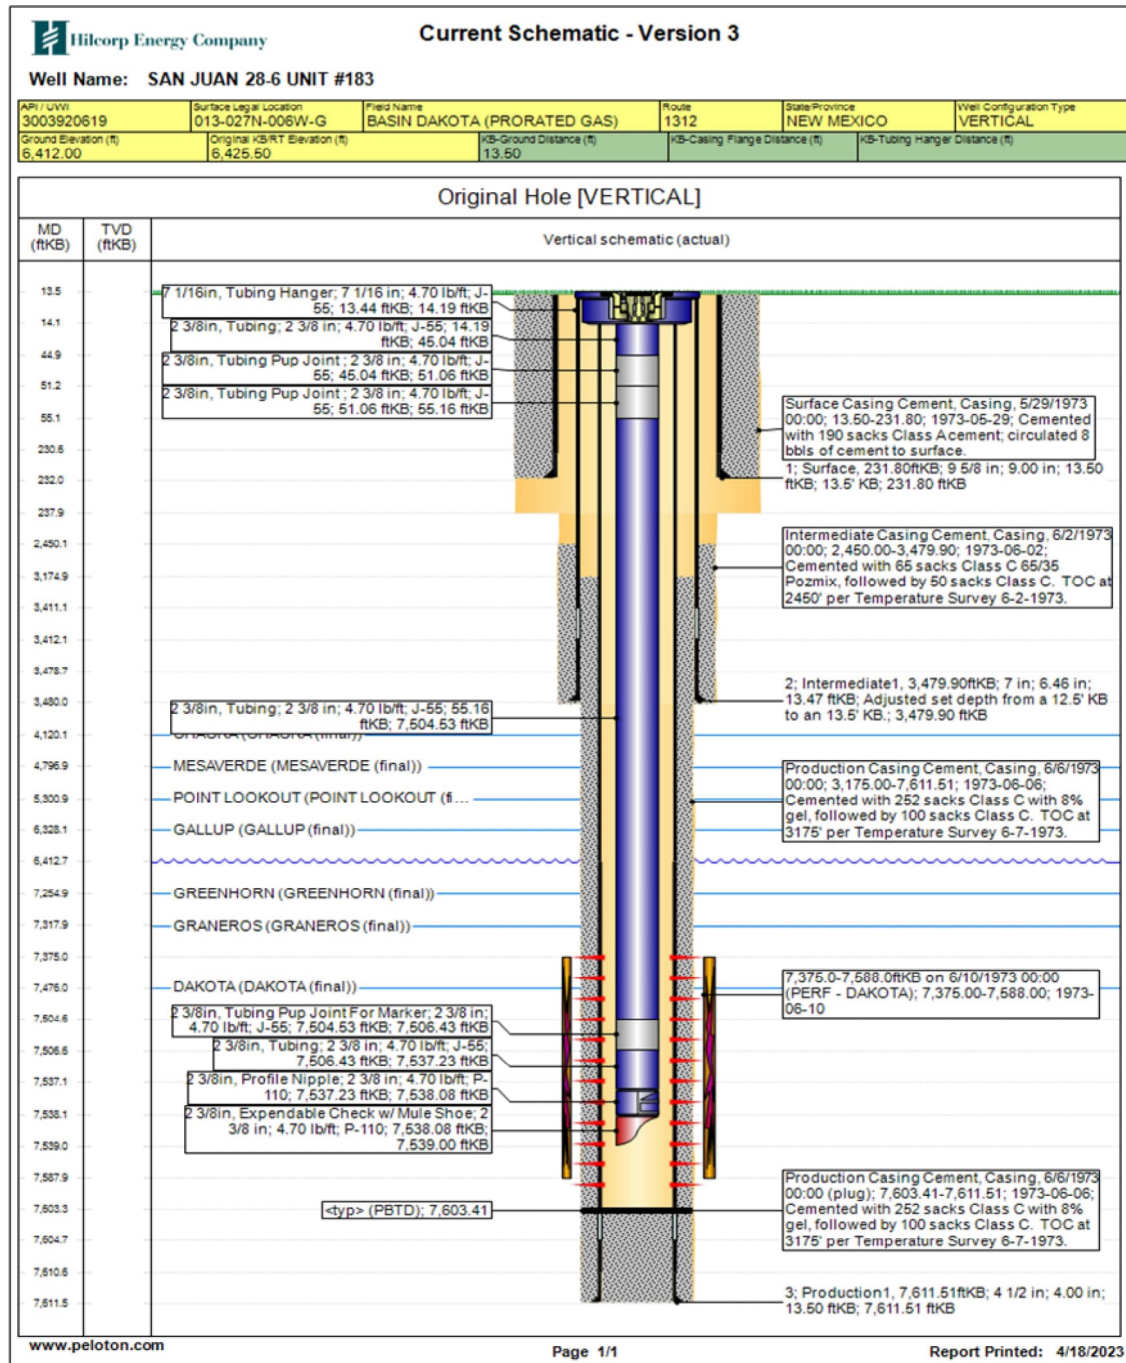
Hilcorp Energy Company

Current Schematic - Version 3

Well Name: SAN JUAN 28-6 UNIT #183

| API / UWI | Surface Legal Location | Field Name | Route | State/Province | Well Configuration Type |
|---|---|---|---|---|---|
| 3003920619 | 013-027N-006W-G | BASIN DAKOTA (PRORATED GAS) | 1312 | NEW MEXICO | VERTICAL |

| Ground Elevation (ft) | Original KB/RT Elevation (ft) | KB-Ground Distance (ft) | KB-Casing Flange Distance (ft) | KB-Tubing Hanger Distance (ft) |
|---|---|---|---|---|
| 6,412.00 | 6,425.50 | 13.50 | | |

Original Hole [VERTICAL]

MD (ftKB)

TVD (ftKB)

Vertical schematic (actual)

13.5
14.1
44.9
51.2
55.1
230.6
232.0
237.9
2,450.1
3,174.9
3,411.1
3,412.1
3,478.7
3,480.0
4,120.1
4,796.9
5,300.9
6,328.1
6,412.7
7,254.9
7,317.9
7,375.0
7,476.0
7,504.6
7,506.6
7,537.1
7,538.1
7,539.0
7,587.9
7,603.3
7,604.7
7,610.6
7,611.5

7 1/16in, Tubing Hanger; 7 1/16 in; 4.70 lb/ft; J-55; 13.44 ftKB; 14.19 ftKB

2 3/8in, Tubing; 2 3/8 in; 4.70 lb/ft; J-55; 14.19 ftKB; 45.04 ftKB

2 3/8in, Tubing Pup Joint; 2 3/8 in; 4.70 lb/ft; J-55; 45.04 ftKB; 51.06 ftKB

2 3/8in, Tubing Pup Joint; 2 3/8 in; 4.70 lb/ft; J-55; 51.06 ftKB; 55.16 ftKB

Surface Casing Cement, Casing, 5/29/1973 00:00; 13.50-231.80; 1973-05-29; Cemented with 190 sacks Class A cement; circulated 8 bbls of cement to surface.

1; Surface, 231.80ftKB; 9 5/8 in; 9.00 in; 13.50 ftKB; 13.5' KB; 231.80 ftKB

Intermediate Casing Cement, Casing, 6/2/1973 00:00; 2,450.00-3,479.90; 1973-06-02; Cemented with 65 sacks Class C 65/35 Pozmix, followed by 50 sacks Class C. TOC at 2450' per Temperature Survey 6-2-1973.

2; Intermediate1, 3,479.90ftKB; 7 in; 6.46 in; 13.47 ftKB; Adjusted set depth from a 12.5' KB to an 13.5' KB.; 3,479.90 ftKB

2 3/8in, Tubing; 2 3/8 in; 4.70 lb/ft; J-55; 55.16 ftKB; 7,504.53 ftKB

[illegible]

MESAVERDE (MESAVERDE (final))

POINT LOOKOUT (POINT LOOKOUT (fi...

GALLUP (GALLUP (final))

Production Casing Cement, Casing, 6/6/1973 00:00; 3,175.00-7,611.51; 1973-06-06; Cemented with 252 sacks Class C with 8% gel, followed by 100 sacks Class C. TOC at 3175' per Temperature Survey 6-7-1973.

GREENHORN (GREENHORN (final))

GRANEROS (GRANEROS (final))

DAKOTA (DAKOTA (final))

7,375.0-7,588.0ftKB on 6/10/1973 00:00 (PERF - DAKOTA); 7,375.00-7,588.00; 1973-06-10

2 3/8in, Tubing Pup Joint For Marker; 2 3/8 in; 4.70 lb/ft; J-55; 7,504.53 ftKB; 7,506.43 ftKB

2 3/8in, Tubing; 2 3/8 in; 4.70 lb/ft; J-55; 7,506.43 ftKB; 7,537.23 ftKB

2 3/8in, Profile Nipple; 2 3/8 in; 4.70 lb/ft; P-110; 7,537.23 ftKB; 7,538.08 ftKB

2 3/8in, Expendable Check w/ Mule Shoe; 2 3/8 in; 4.70 lb/ft; P-110; 7,538.08 ftKB; 7,539.00 ftKB

<typ> (PBTD); 7,603.41

Production Casing Cement, Casing, 6/6/1973 00:00 (plug); 7,603.41-7,611.51; 1973-06-06; Cemented with 252 sacks Class C with 8% gel, followed by 100 sacks Class C. TOC at 3175' per Temperature Survey 6-7-1973.

3; Production1, 7,611.51ftKB; 4 1/2 in; 4.00 in; 13.50 ftKB; 7,611.51 ftKB

www.peloton.com

Page 1/1

Report Printed: 4/18/2023